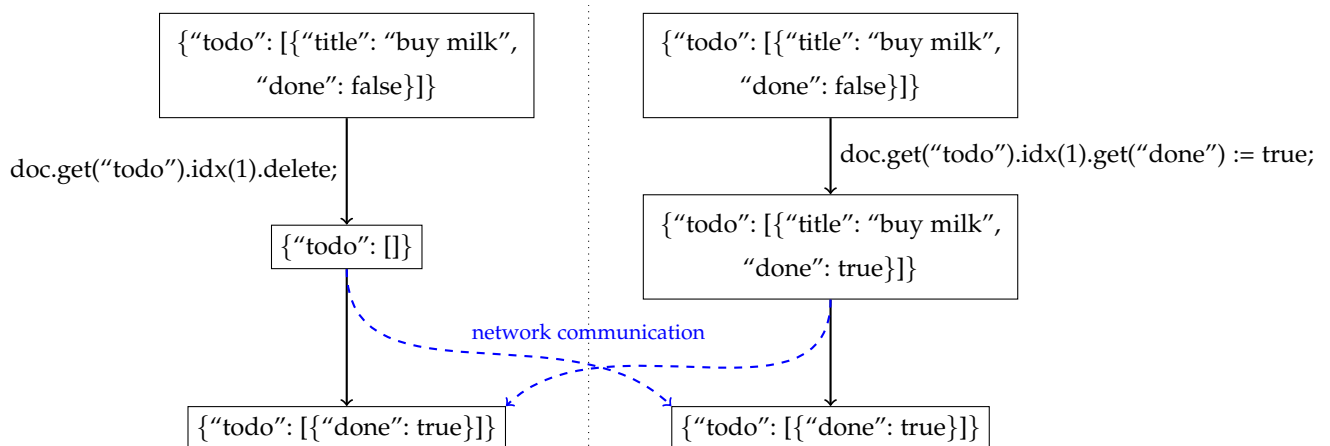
{“todo”: [{“title”: “buy milk”, “done”: false}]}

doc.get(“todo”).idx(1).delete;

{“todo”: []}

{“todo”: [{“title”: “buy milk”, “done”: false}]}

doc.get(“todo”).idx(1).get(“done”) := true;

{“todo”: [{“title”: “buy milk”, “done”: true}]}

network communication

{“todo”: [{“done”: true}]}

{“todo”: [{“done”: true}]}